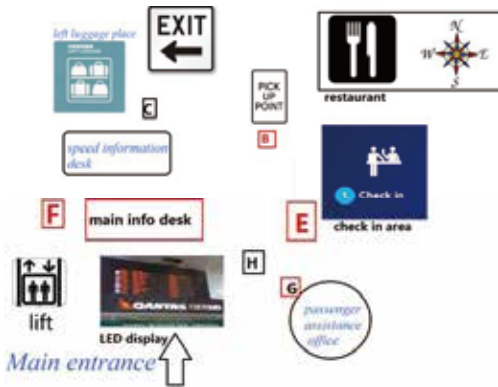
left luggage place

EXIT

PICK UP POINT

N
W E
S

restaurant

C

speed information desk

B

Check in

check in area

F

main info desk

E

H

lift

LED display

G

passenger assistance office

Main entrance